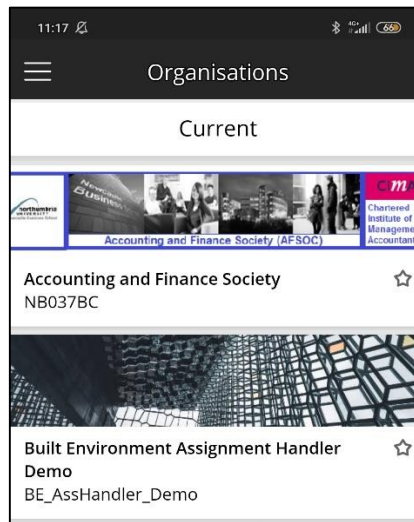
11:17

66

Organisations

Current

northumbria UNIVERSITY

Newcastle Business

Accounting and Finance Society (AFSOC)

CIMA

Chartered Institute of Manageme Accountan

Accounting and Finance Society
NB037BC

Built Environment Assignment Handler Demo
BE_AssHandler_Demo